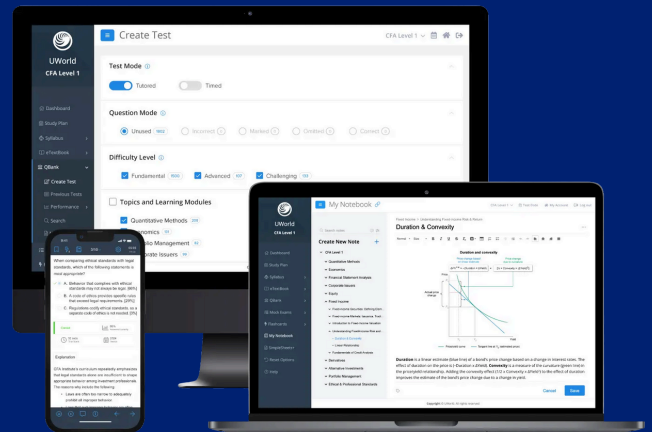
UWorld
CFA Level 1

Dashboard
Study Plan
Syllabus
eTextBook
QBank
Create Test
Previous Tests
Performance
Search

Create Test
CFA Level 1

Test Mode
Tutored
Timed

Question Mode
Unused 1802
Incorrect
Marked
Omitted
Correct

Difficulty Level
Fundamental
Advanced
Challenging

Topics and Learning Modules
Quantitative Methods
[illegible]onomics
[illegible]olio Management
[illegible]orate Issuers

When comparing ethical standards with legal standards, which of the following statements is most appropriate?

A. Behavior that complies with ethical standards may not always be legal.
B. A code of ethics provides specific rules that prevent legal transgressions.
C. Prosecuting costly ethical conduct, as a corporate code of ethics is not enough.

Explanation

UWorld
CFA Level 1
Dashboard
Study Plan
Syllabus
eTextBook
QBank
Mock Exams
Flashcards
My Notebook
Reset Options
Help

My Notebook
Create New Note
CFA Level 1
Quantitative Methods
Economics
Financial Statement Analysis
Corporate Issuers
Equity
Fixed Income
Derivatives
Alternative Investments
Portfolio Management
Ethical & Professional Standards

Duration & Convexity

Duration and convexity

Duration is a linear estimate (blue line) of a bond's price change based on a change in interest rates. The effect of duration on the price is (-Duration x ΔYield). Convexity is a measure of the curvature (green line) in the price-yield relationship. Adding the convexity effect (1/2 x Convexity x ΔYield²) to the effect of duration improves the estimate of the bond's price change due to a change in yield.

Cancel
Save